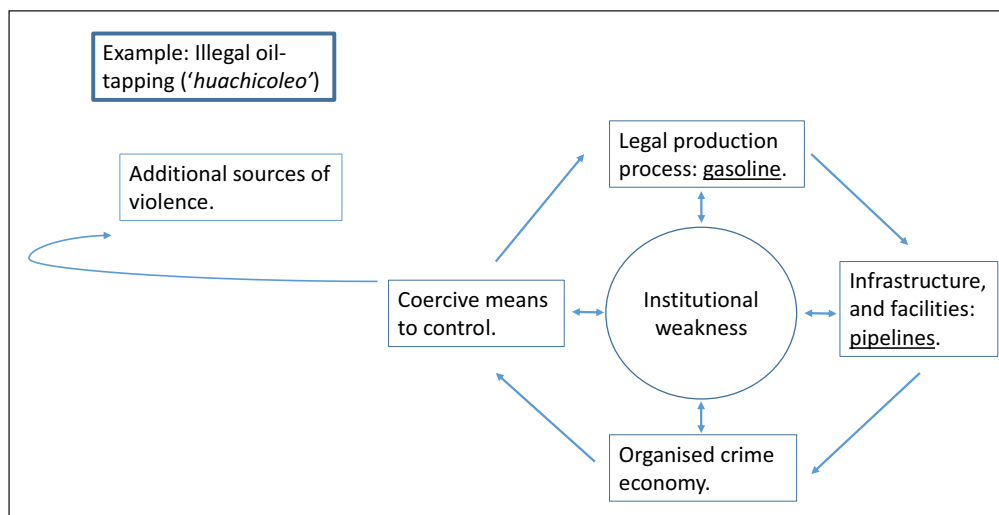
Example: Illegal oil-tapping (‘*huachicoleo*’)

Additional sources of violence.

Legal production process: gasoline.

Coercive means to control.

Institutional weakness

Infrastructure, and facilities: pipelines.

Organised crime economy.